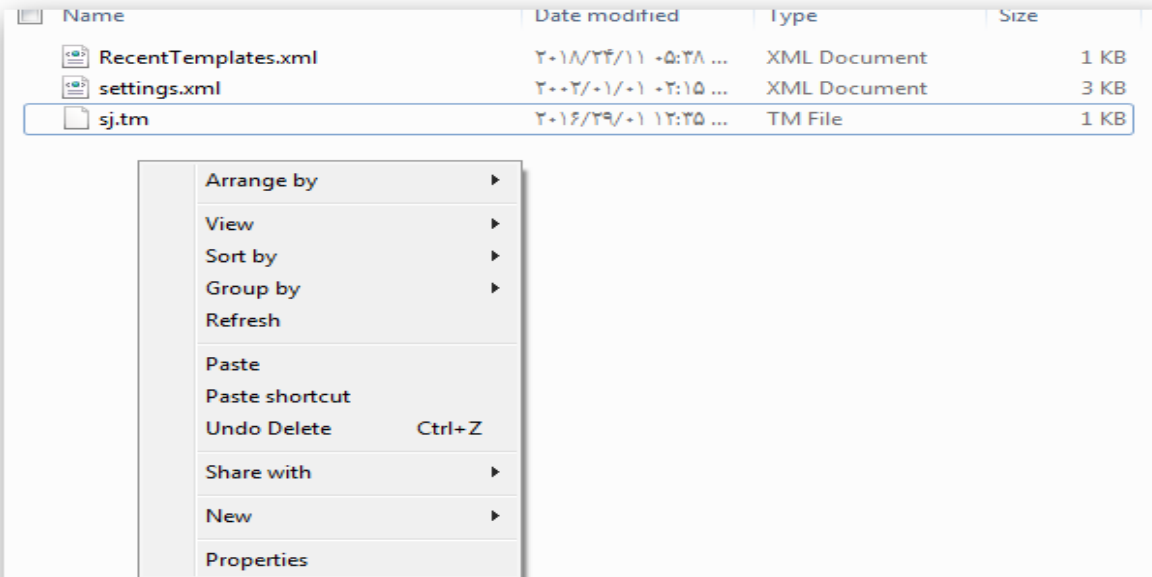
| Name | Date modified | Type | Size |
|---|---|---|---|
| RecentTemplates.xml | ۲۰۱۸/۲۴/۱۱ ۰۵:۳۸ ... | XML Document | 1 KB |
| settings.xml | ۲۰۰۲/۰۱/۰۱ ۰۲:۱۵ ... | XML Document | 3 KB |
| sj.tm | ۲۰۱۶/۲۹/۰۱ ۱۲:۳۵ ... | TM File | 1 KB |

Arrange by

View
Sort by
Group by
Refresh

Paste
Paste shortcut
Undo Delete Ctrl+Z

Share with

New

Properties